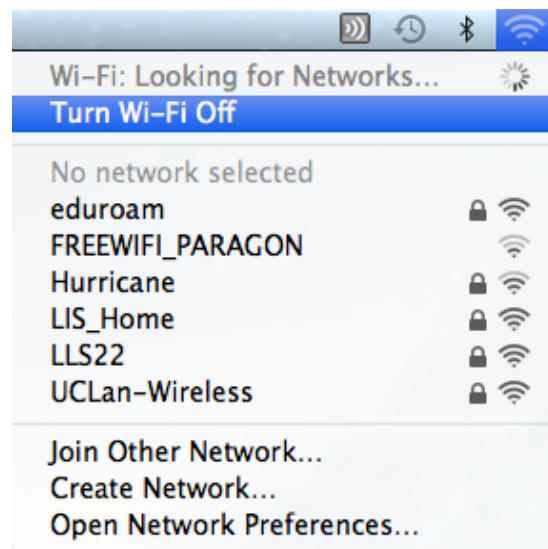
Wi-Fi: Looking for Networks...
Turn Wi-Fi Off

No network selected
eduroam
FREEWIFI_PARAGON
Hurricane
LIS_Home
LLS22
UCLan-Wireless

Join Other Network...
Create Network...
Open Network Preferences...